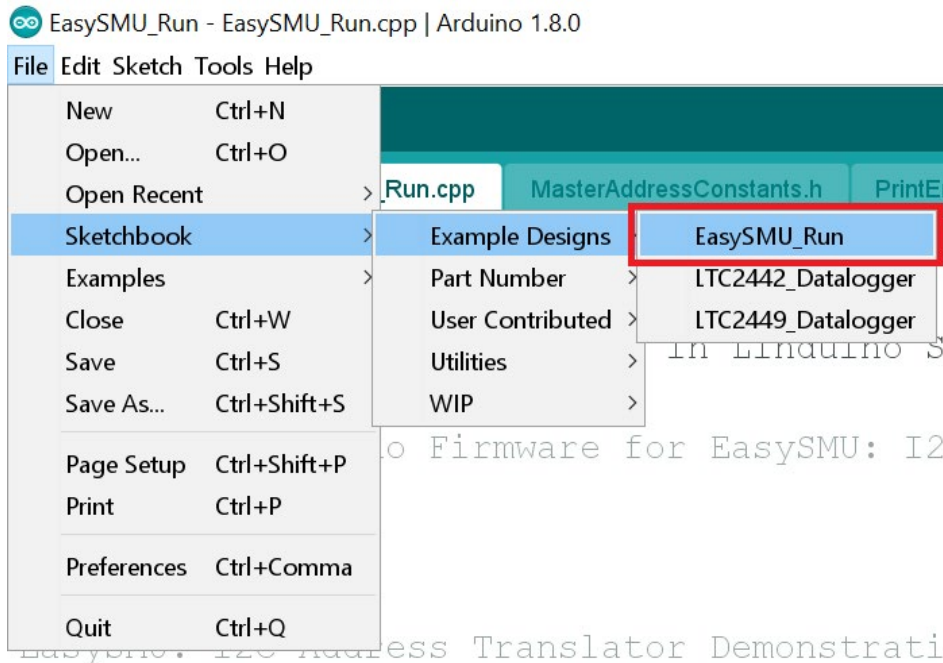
EasySMU_Run - EasySMU_Run.cpp | Arduino 1.8.0

File Edit Sketch Tools Help

New Ctrl+N
Open... Ctrl+O
Open Recent
Sketchbook
Examples
Close Ctrl+W
Save Ctrl+S
Save As... Ctrl+Shift+S
Page Setup Ctrl+Shift+P
Print Ctrl+P
Preferences Ctrl+Comma
Quit Ctrl+Q

_Run.cpp MasterAddressConstants.h PrintE

Example Designs
Part Number
User Contributed
Utilities
WIP

EasySMU_Run
LTC2442_Datalogger
LTC2449_Datalogger

in Linduino S

o Firmware for EasySMU: I2

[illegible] I2C Address Translator Demonstrati